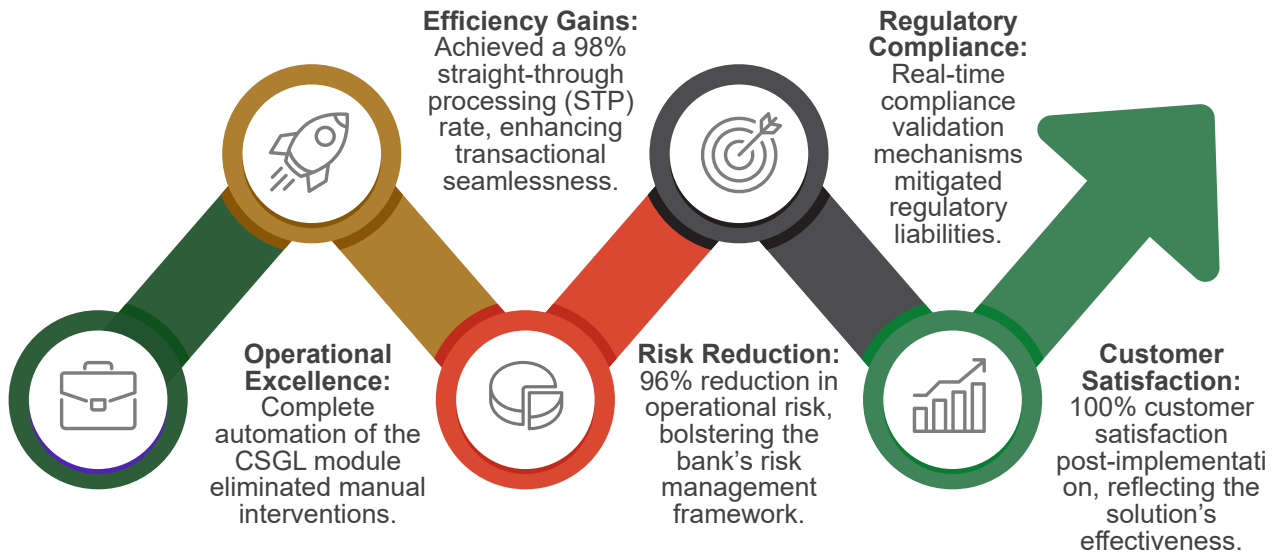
**Efficiency Gains:** Achieved a 98% straight-through processing (STP) rate, enhancing transactional seamlessness.

**Regulatory Compliance:** Real-time compliance validation mechanisms mitigated regulatory liabilities.

**Operational Excellence:** Complete automation of the CSGL module eliminated manual interventions.

**Risk Reduction:** 96% reduction in operational risk, bolstering the bank's risk management framework.

**Customer Satisfaction:** 100% customer satisfaction post-implementation, reflecting the solution's effectiveness.